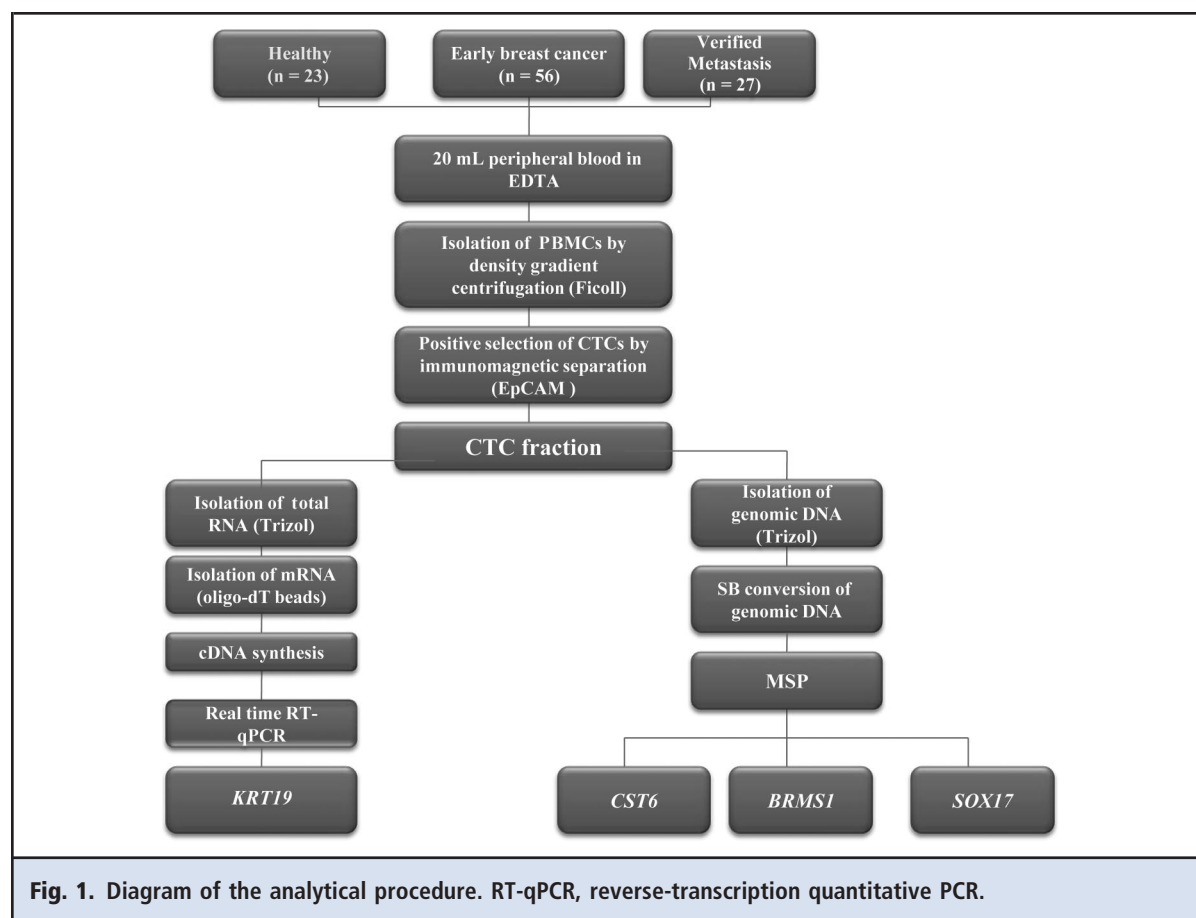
Healthy (n = 23)

Early breast cancer (n = 56)

Verified Metastasis (n = 27)

20 mL peripheral blood in EDTA

Isolation of PBMCs by density gradient centrifugation (Ficoll)

Positive selection of CTCs by immunomagnetic separation (EpCAM )

CTC fraction

Isolation of total RNA (Trizol)

Isolation of mRNA (oligo-dT beads)

cDNA synthesis

Real time RT-qPCR

*KRT19*

Isolation of genomic DNA (Trizol)

SB conversion of genomic DNA

MSP

*CST6*

*BRMS1*

*SOX17*

**Fig. 1.** Diagram of the analytical procedure. RT-qPCR, reverse-transcription quantitative PCR.